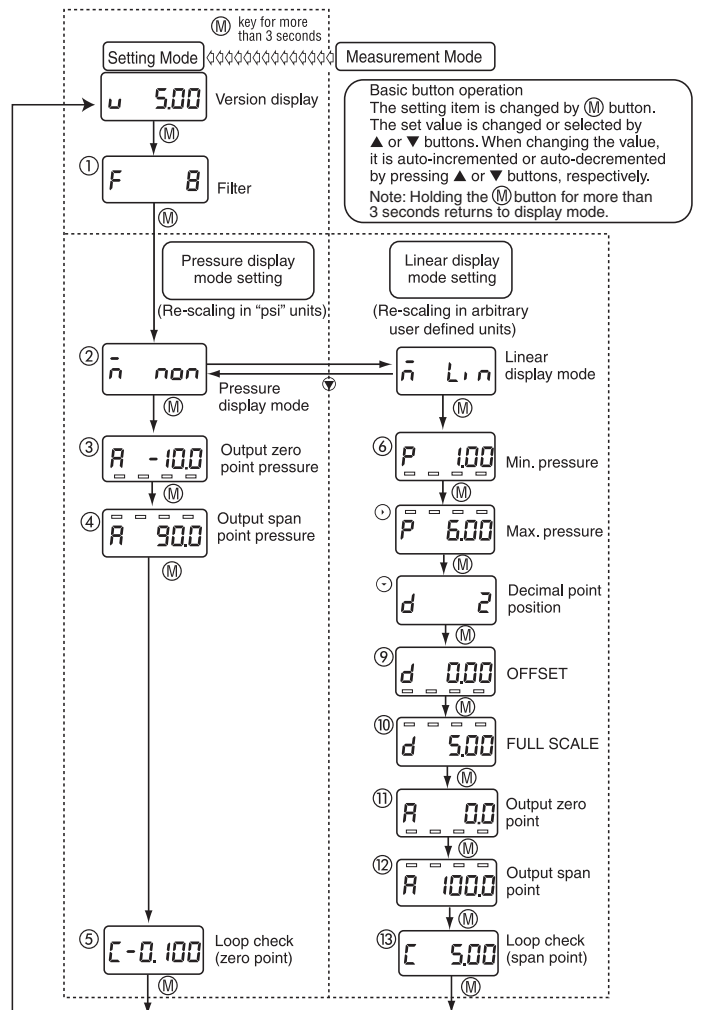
Ⓜ key for more than 3 seconds

Setting Mode

Measurement Mode

u 5.00 Version display

Ⓜ

① F 8 Filter

Ⓜ

Basic button operation
The setting item is changed by Ⓜ button. The set value is changed or selected by ▲ or ▼ buttons. When changing the value, it is auto-incremented or auto-decremented by pressing ▲ or ▼ buttons, respectively.
Note: Holding the Ⓜ button for more than 3 seconds returns to display mode.

Pressure display mode setting

(Re-scaling in "psi" units)

Linear display mode setting

(Re-scaling in arbitrary user defined units)

② n non

Pressure display mode

Ⓜ

n Lin Linear display mode

Ⓜ

③ A -10.0 Output zero point pressure

Ⓜ

④ A 90.0 Output span point pressure

Ⓜ

⑥ P 1.00 Min. pressure

Ⓜ

P 6.00 Max. pressure

Ⓜ

d 2 Decimal point position

Ⓜ

⑨ d 0.00 OFFSET

Ⓜ

⑩ d 5.00 FULL SCALE

Ⓜ

⑪ A 0.0 Output zero point

Ⓜ

⑫ A 100.0 Output span point

Ⓜ

⑤ C -0.100 Loop check (zero point)

Ⓜ

⑬ C 5.00 Loop check (span point)

Ⓜ